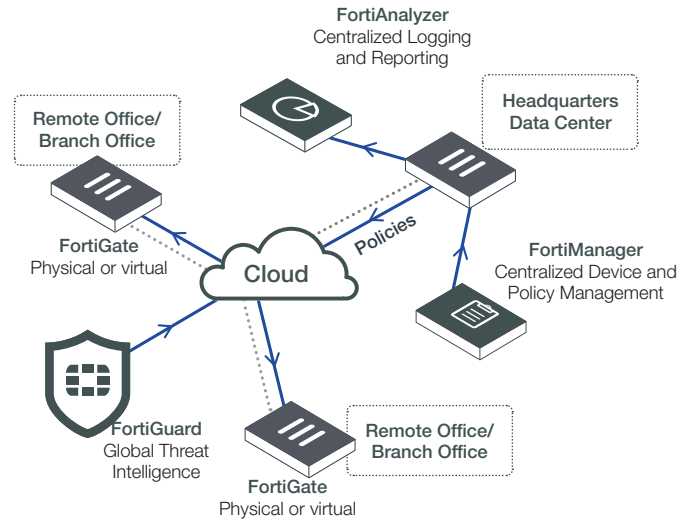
FortiAnalyzer
Centralized Logging and Reporting

Headquarters Data Center

Remote Office/ Branch Office

FortiGate
Physical or virtual

Policies

Cloud

FortiManager
Centralized Device and Policy Management

FortiGuard
Global Threat Intelligence

Remote Office/ Branch Office

FortiGate
Physical or virtual